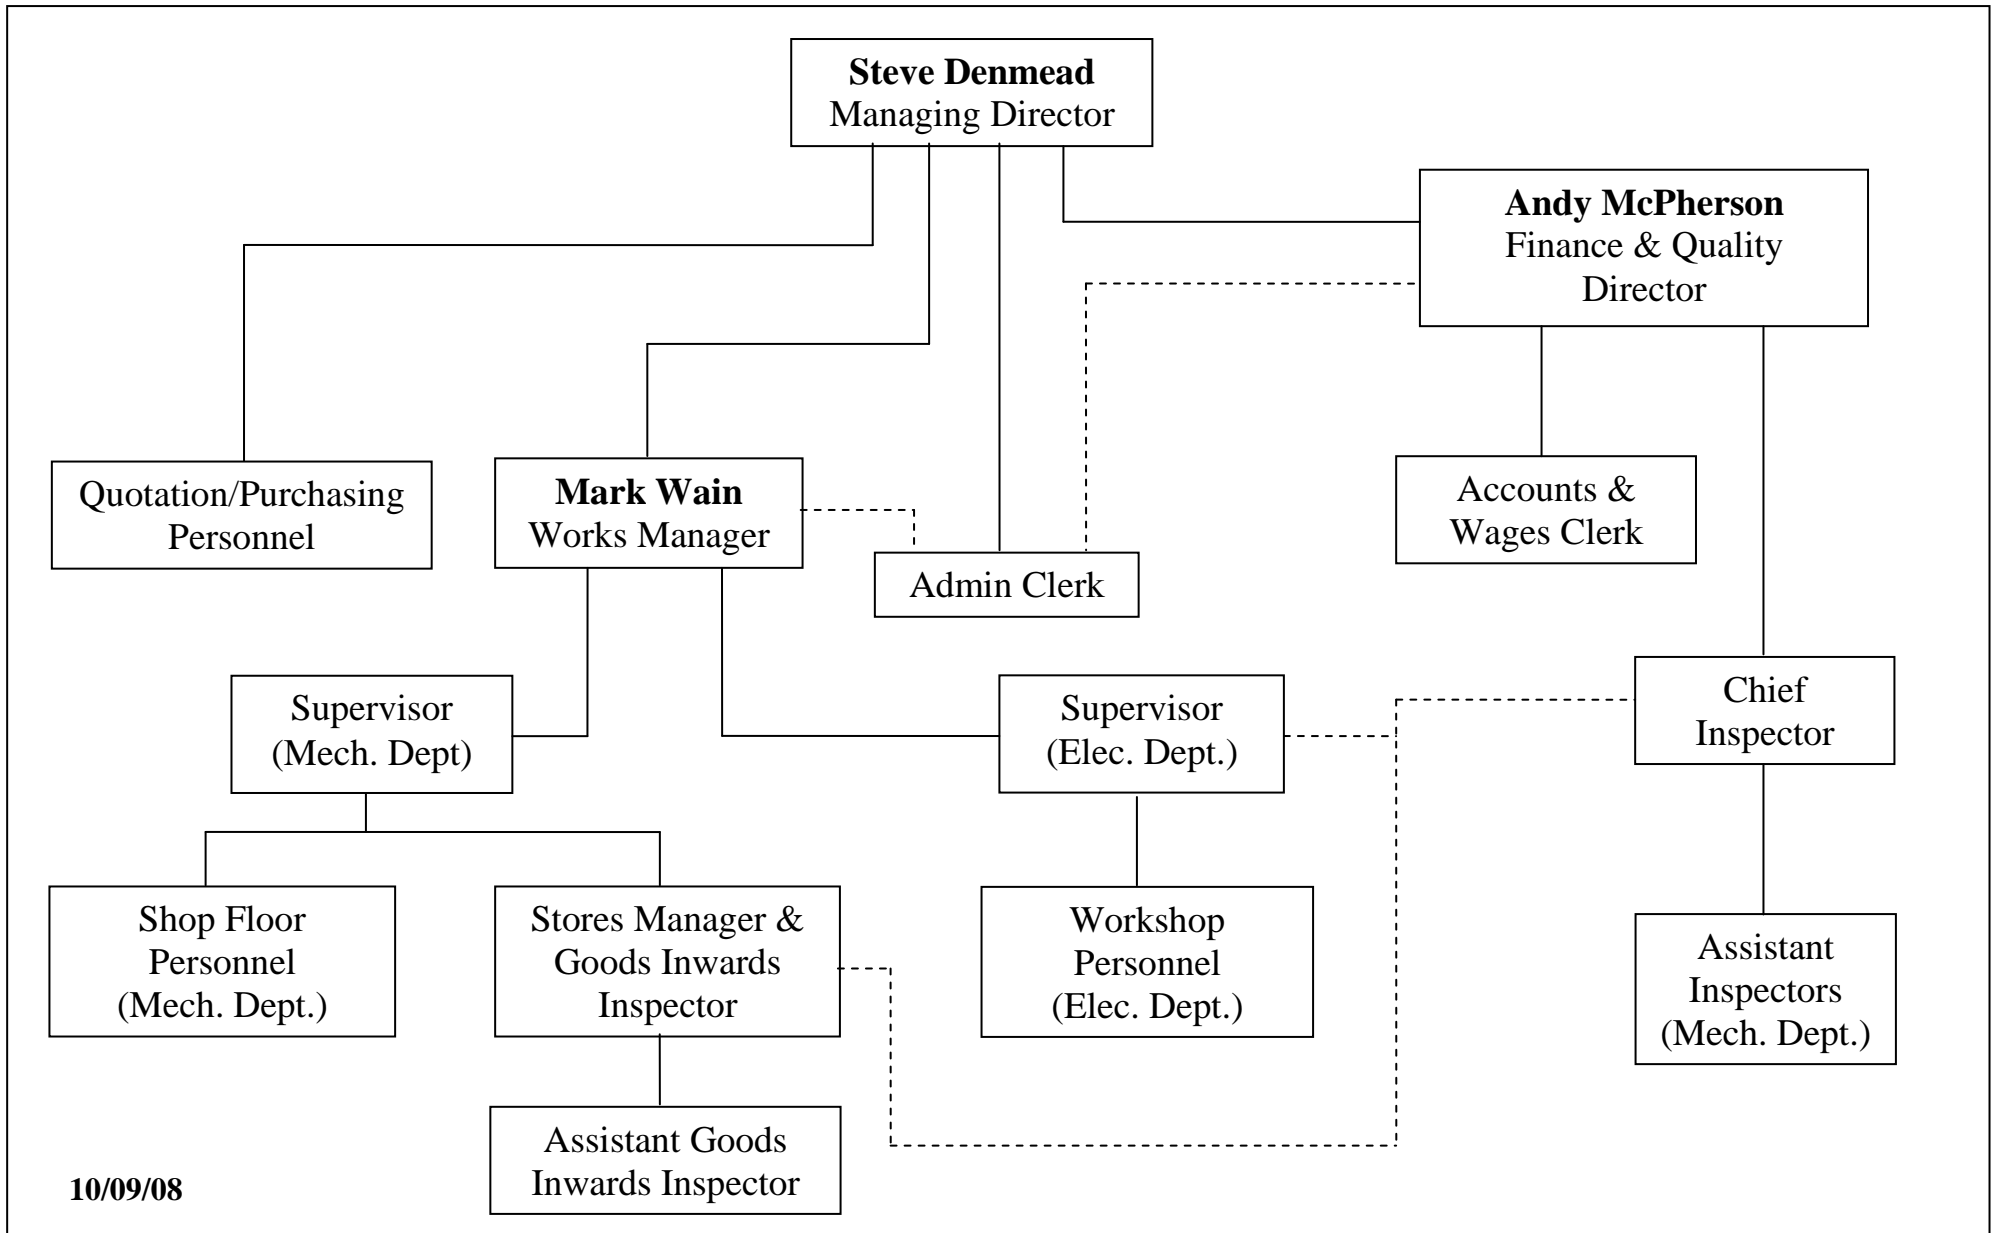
**Steve Denmead**
Managing Director

**Andy McPherson**
Finance & Quality Director

Quotation/Purchasing Personnel

**Mark Wain**
Works Manager

Admin Clerk

Accounts & Wages Clerk

Supervisor (Mech. Dept)

Supervisor (Elec. Dept.)

Chief Inspector

Shop Floor Personnel (Mech. Dept.)

Stores Manager & Goods Inwards Inspector

Workshop Personnel (Elec. Dept.)

Assistant Inspectors (Mech. Dept.)

Assistant Goods Inwards Inspector

**10/09/08**